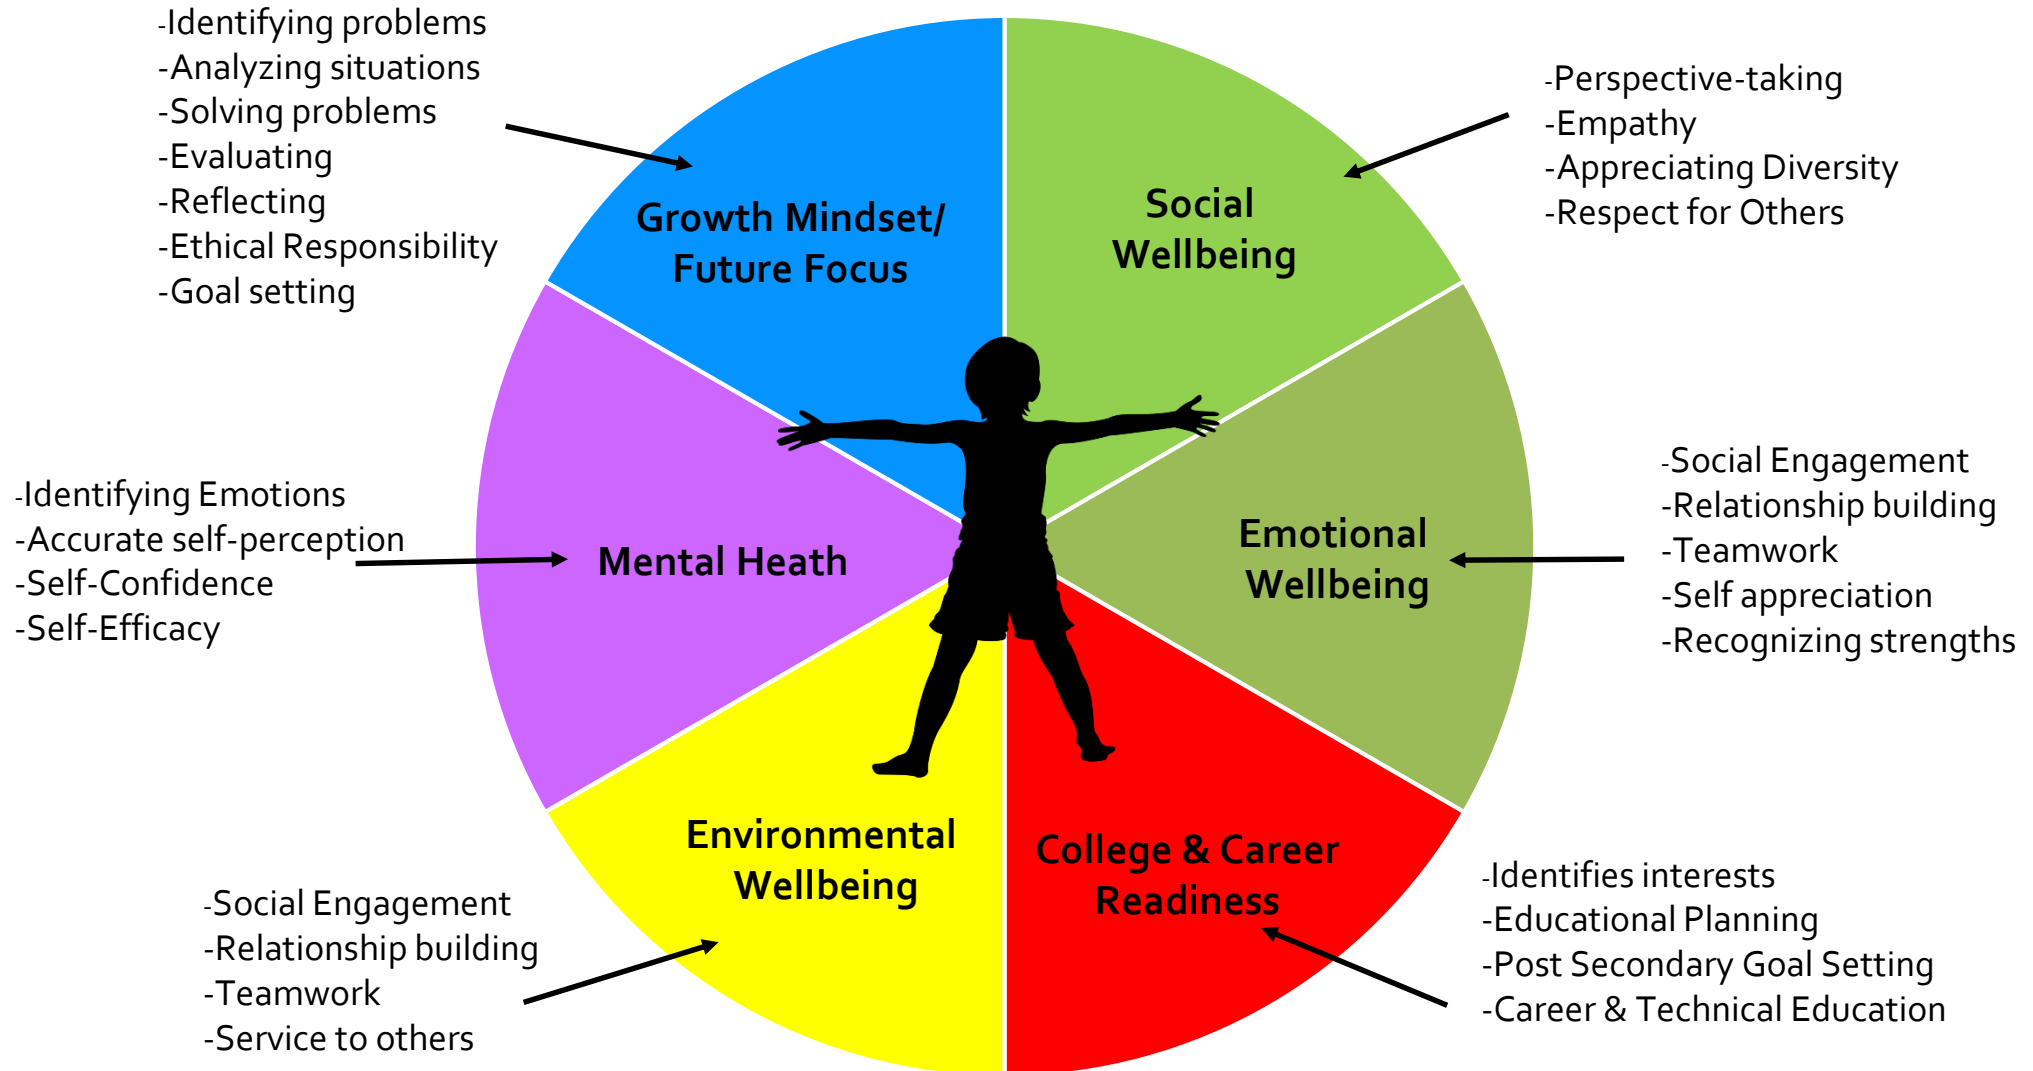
-Identifying problems
-Analyzing situations
-Solving problems
-Evaluating
-Reflecting
-Ethical Responsibility
-Goal setting

Growth Mindset/ Future Focus

Social Wellbeing

-Perspective-taking
-Empathy
-Appreciating Diversity
-Respect for Others

-Identifying Emotions
-Accurate self-perception
-Self-Confidence
-Self-Efficacy

Mental Heath

Emotional Wellbeing

-Social Engagement
-Relationship building
-Teamwork
-Self appreciation
-Recognizing strengths

Environmental Wellbeing

College & Career Readiness

-Social Engagement
-Relationship building
-Teamwork
-Service to others

-Identifies interests
-Educational Planning
-Post Secondary Goal Setting
-Career & Technical Education